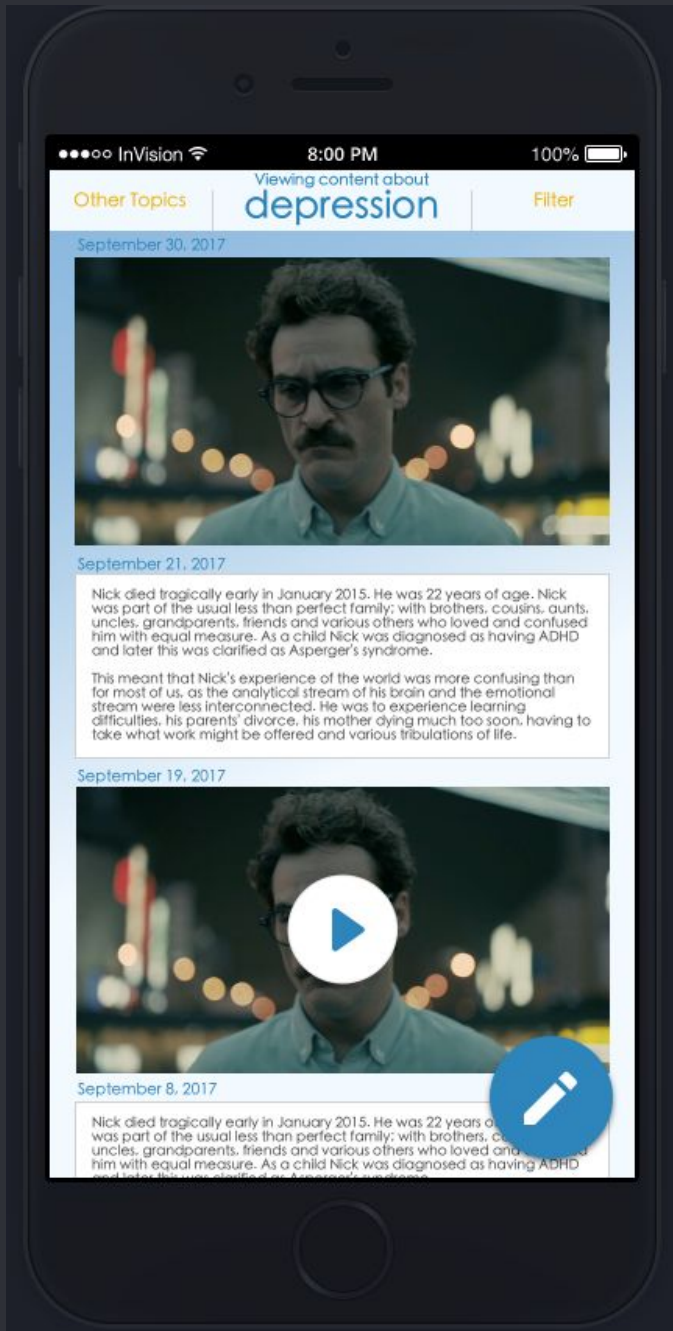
●●●○○ InVision 8:00 PM 100%

Other Topics Viewing content about depression Filter

September 30, 2017

September 21, 2017

Nick died tragically early in January 2015. He was 22 years of age. Nick was part of the usual less than perfect family; with brothers, cousins, aunts, uncles, grandparents, friends and various others who loved and confused him with equal measure. As a child Nick was diagnosed as having ADHD and later this was clarified as Asperger's syndrome.

This meant that Nick's experience of the world was more confusing than for most of us, as the analytical stream of his brain and the emotional stream were less interconnected. He was to experience learning difficulties, his parents' divorce, his mother dying much too soon, having to take what work might be offered and various tribulations of life.

September 19, 2017

September 8, 2017

Nick died tragically early in January 2015. He was 22 years o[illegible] was part of the usual less than perfect family; with brothers, c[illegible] uncles, grandparents, friends and various others who loved and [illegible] him with equal measure. As a child Nick was diagnosed as having ADHD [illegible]